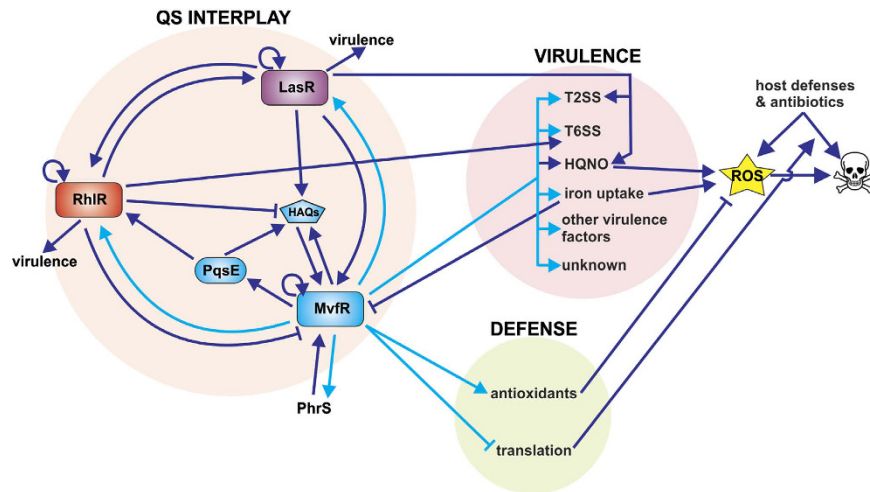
QS INTERPLAY

virulence

LasR

RhlR

virulence

HAQs

PqsE

MvfR

PhrS

VIRULENCE

T2SS

T6SS

HQNO

iron uptake

other virulence factors

unknown

host defenses & antibiotics

ROS

DEFENSE

antioxidants

translation